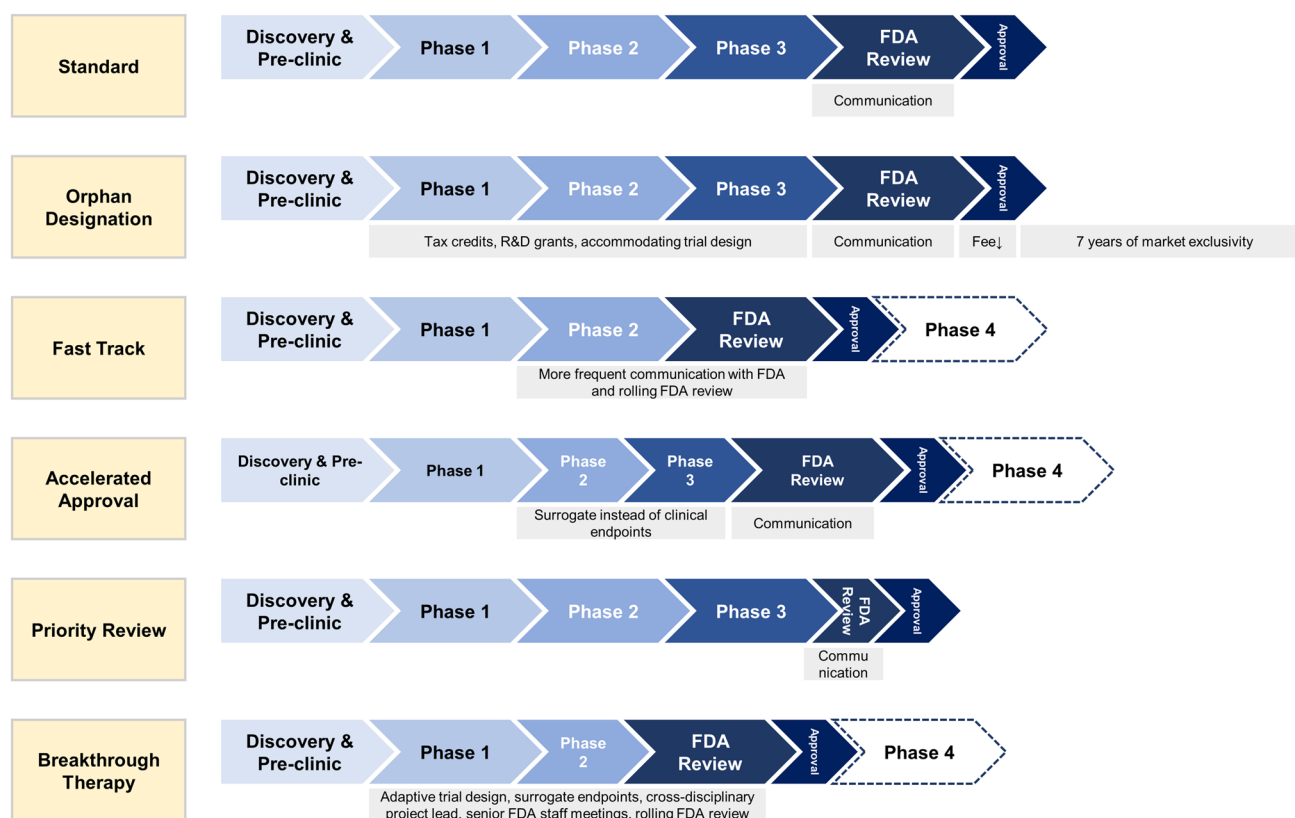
Standard

Discovery & Pre-clinic | Phase 1 | Phase 2 | Phase 3 | FDA Review | Approval

Communication

Orphan Designation

Discovery & Pre-clinic | Phase 1 | Phase 2 | Phase 3 | FDA Review | Approval

Tax credits, R&D grants, accommodating trial design | Communication | Fee↓ | 7 years of market exclusivity

Fast Track

Discovery & Pre-clinic | Phase 1 | Phase 2 | FDA Review | Approval | Phase 4

More frequent communication with FDA and rolling FDA review

Accelerated Approval

Discovery & Pre-clinic | Phase 1 | Phase 2 | Phase 3 | FDA Review | Approval | Phase 4

Surrogate instead of clinical endpoints | Communication

Priority Review

Discovery & Pre-clinic | Phase 1 | Phase 2 | Phase 3 | FDA Review | Approval

Communication

Breakthrough Therapy

Discovery & Pre-clinic | Phase 1 | Phase 2 | FDA Review | Approval | Phase 4

Adaptive trial design, surrogate endpoints, cross-disciplinary project lead, senior FDA staff meetings, rolling FDA review